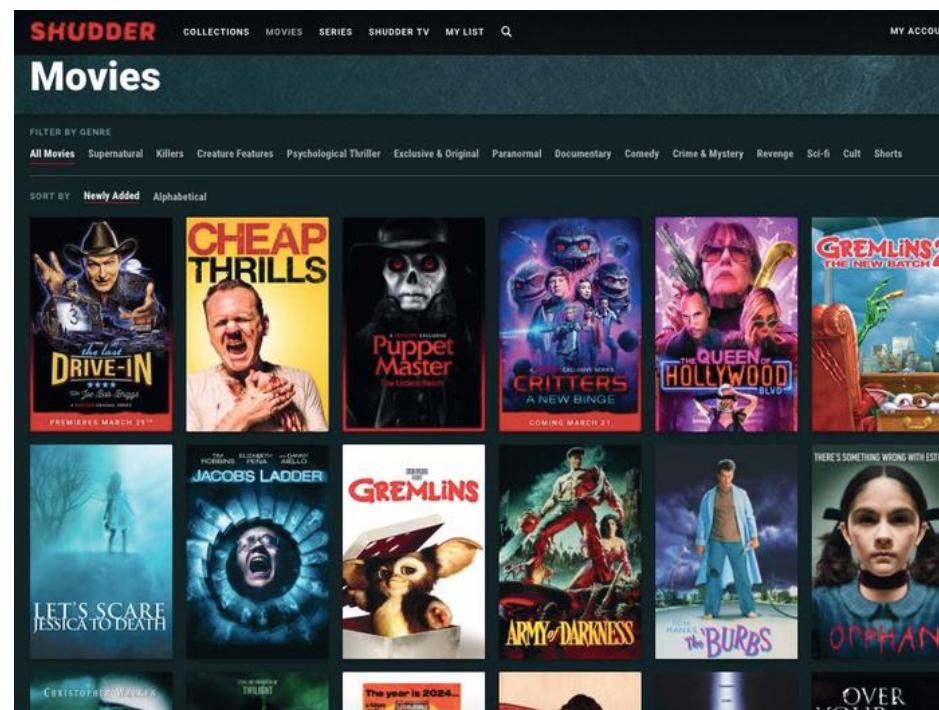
SHUDDER COLLECTIONS MOVIES SERIES SHUDDER TV MY LIST MY ACCOU

Movies

FILTER BY GENRE

All Movies Supernatural Killers Creature Features Psychological Thriller Exclusive & Original Paranormal Documentary Comedy Crime & Mystery Revenge Sci-fi Cult Shorts

SORT BY Newly Added Alphabetical

the last DRIVE-IN with Joe Bob Briggs
PREMIERES MARCH 29TH

CHEAP THRILLS

Puppet Master The Littlest Reich

CRITTERS A NEW BINGE
COMING MARCH 21

THE QUEEN OF HOLLYWOOD BLVD

GREMLINS 2 THE NEW BATCH

LET'S SCARE JESSICA TO DEATH

TIM ROBBINS ELIZABETH PEÑA DANNY AIELLO JACOB'S LADDER

GREMLINS

ARMY OF DARKNESS

TOM HANKS The 'BURBS

THERE'S SOMETHING WRONG WITH ESTHER
ORPHAN

CHRISTOPHER WALKEN

TWILIGHT

The year is 2024...

OVER